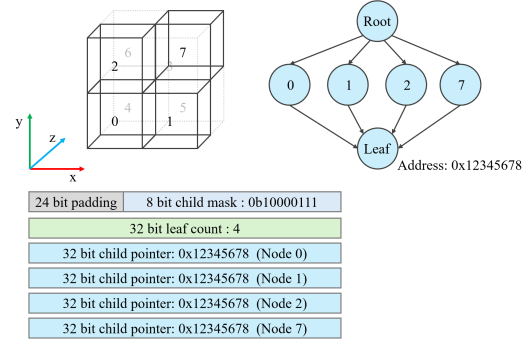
6
7
2
4
5
0
1
y
z
x

Root
0
1
2
7
Leaf
Address: 0x12345678

24 bit padding
8 bit child mask : 0b10000111
32 bit leaf count : 4
32 bit child pointer: 0x12345678 (Node 0)
32 bit child pointer: 0x12345678 (Node 1)
32 bit child pointer: 0x12345678 (Node 2)
32 bit child pointer: 0x12345678 (Node 7)